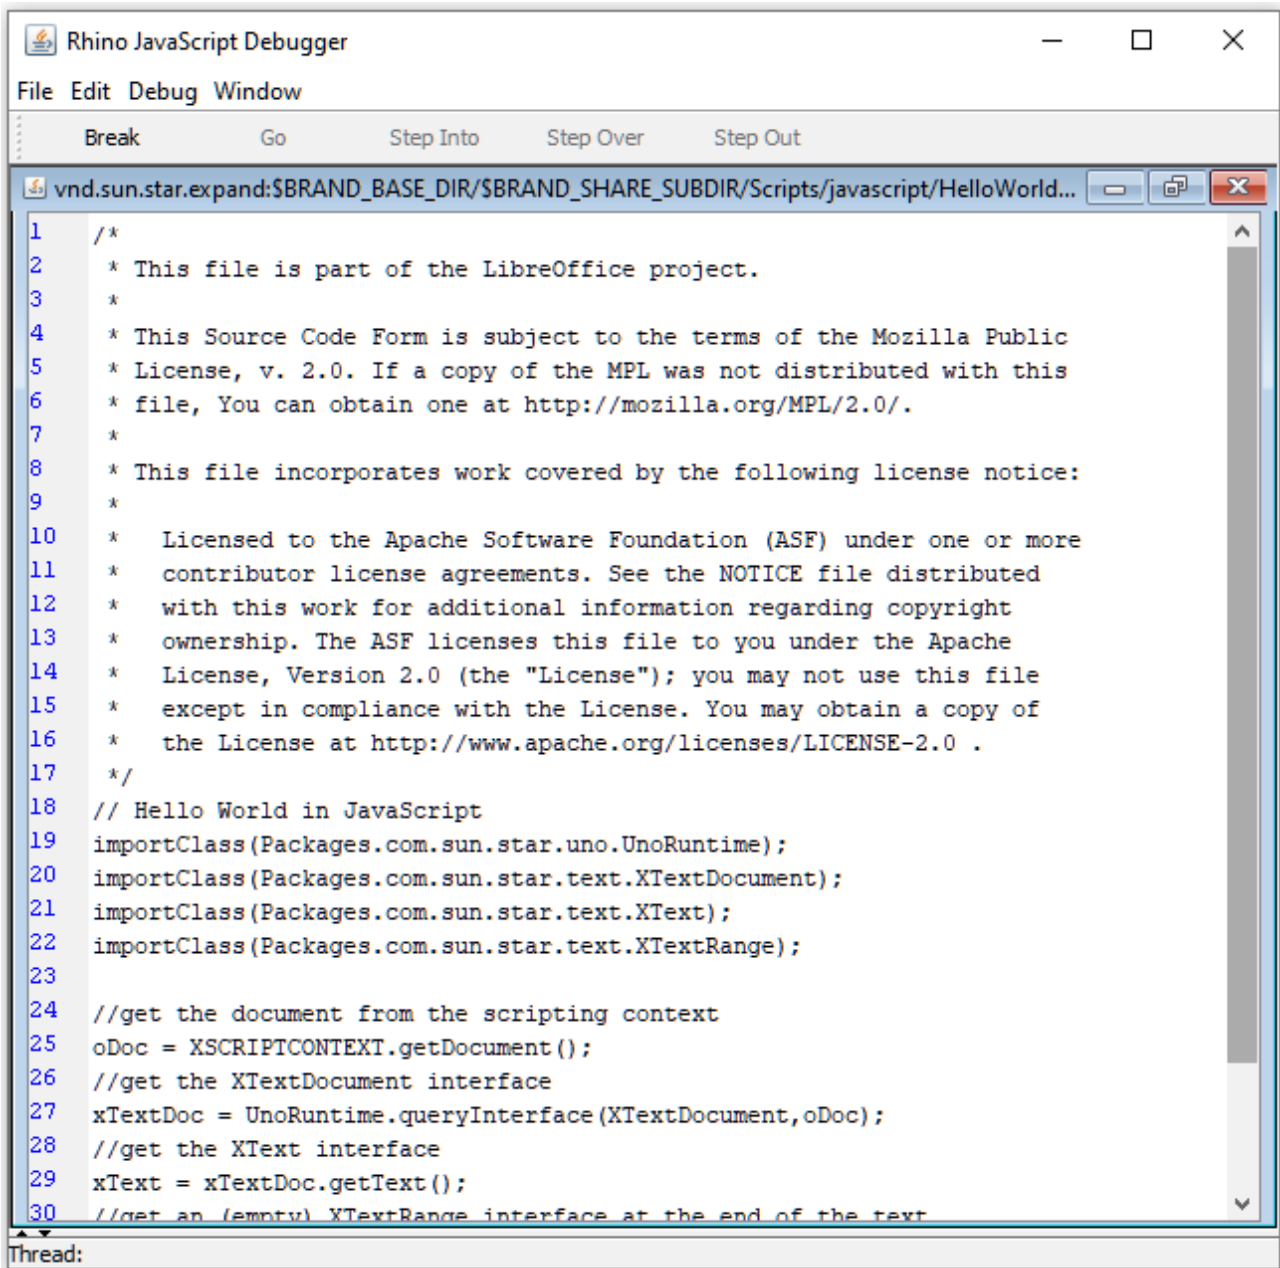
Rhino JavaScript Debugger

File Edit Debug Window

Break Go Step Into Step Over Step Out

vnd.sun.star.expand:$BRAND_BASE_DIR/$BRAND_SHARE_SUBDIR/Scripts/javascript/HelloWorld...

1 /*
2 * This file is part of the LibreOffice project.
3 *
4 * This Source Code Form is subject to the terms of the Mozilla Public
5 * License, v. 2.0. If a copy of the MPL was not distributed with this
6 * file, You can obtain one at http://mozilla.org/MPL/2.0/.
7 *
8 * This file incorporates work covered by the following license notice:
9 *
10 * Licensed to the Apache Software Foundation (ASF) under one or more
11 * contributor license agreements. See the NOTICE file distributed
12 * with this work for additional information regarding copyright
13 * ownership. The ASF licenses this file to you under the Apache
14 * License, Version 2.0 (the "License"); you may not use this file
15 * except in compliance with the License. You may obtain a copy of
16 * the License at http://www.apache.org/licenses/LICENSE-2.0 .
17 */
18 // Hello World in JavaScript
19 importClass(Packages.com.sun.star.uno.UnoRuntime);
20 importClass(Packages.com.sun.star.text.XTextDocument);
21 importClass(Packages.com.sun.star.text.XText);
22 importClass(Packages.com.sun.star.text.XTextRange);
23
24 //get the document from the scripting context
25 oDoc = XSCRIPTCONTEXT.getDocument();
26 //get the XTextDocument interface
27 xTextDoc = UnoRuntime.queryInterface(XTextDocument,oDoc);
28 //get the XText interface
29 xText = xTextDoc.getText();
30 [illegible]

Thread: